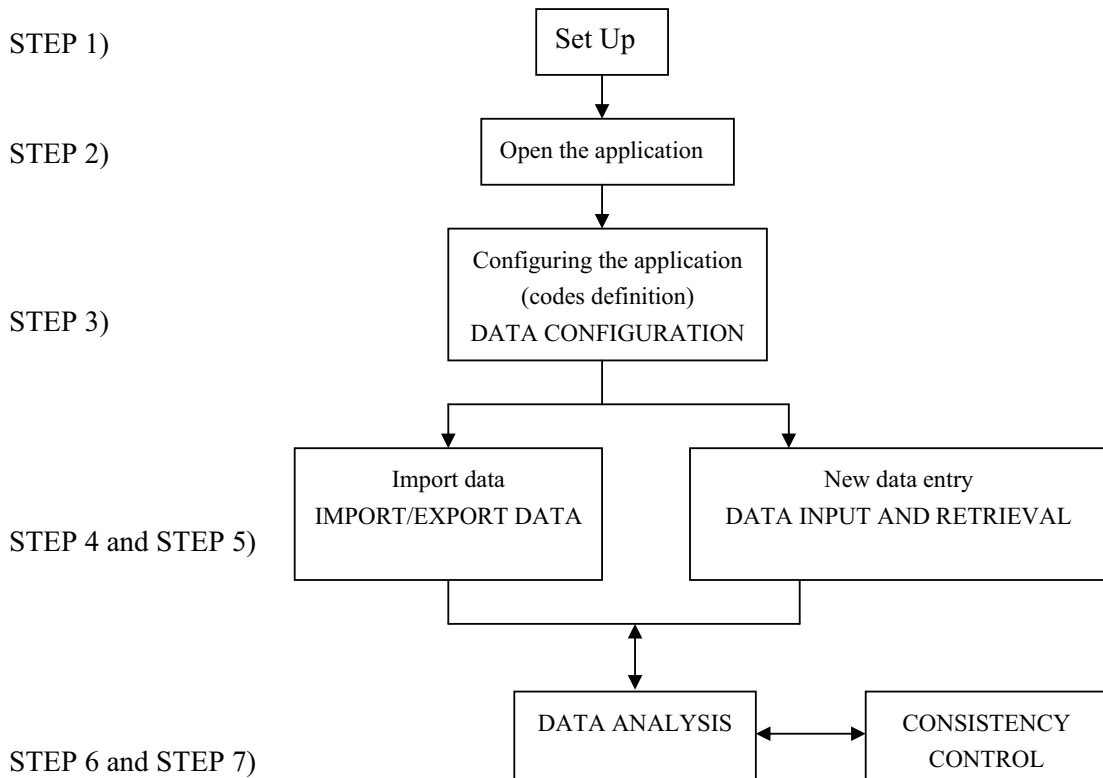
STEP 1)

Set Up

STEP 2)

Open the application

STEP 3)

Configuring the application (codes definition) DATA CONFIGURATION

STEP 4 and STEP 5)

Import data IMPORT/EXPORT DATA

New data entry DATA INPUT AND RETRIEVAL

STEP 6 and STEP 7)

DATA ANALYSIS

CONSISTENCY CONTROL